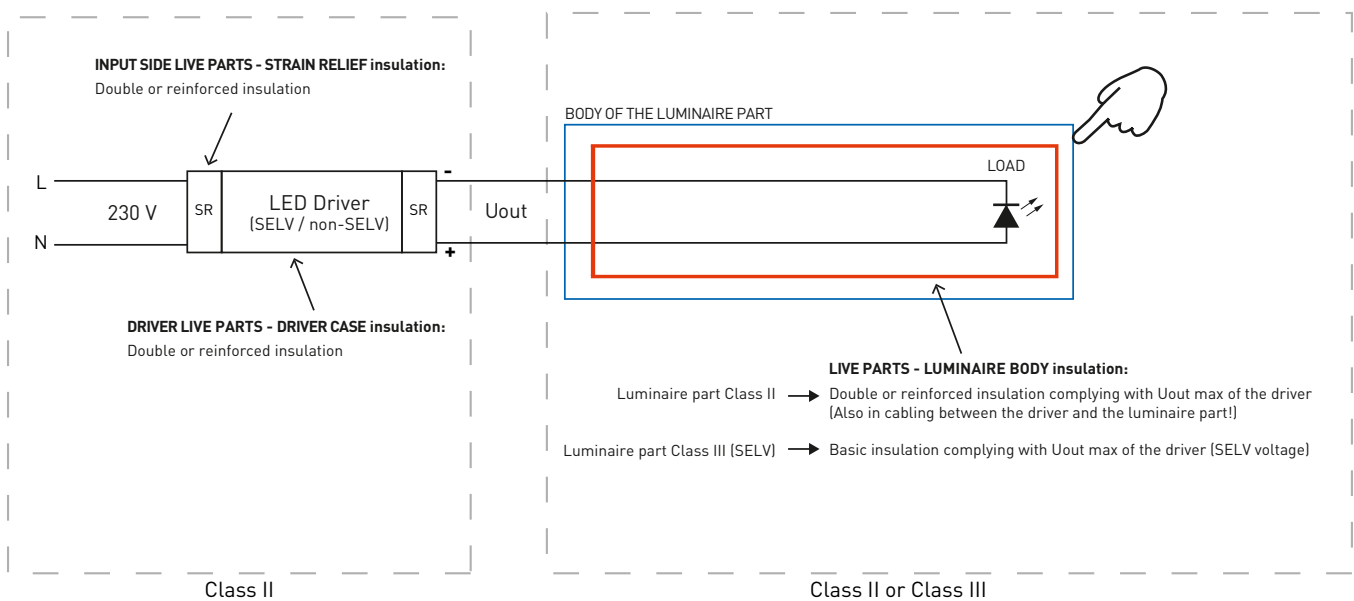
INPUT SIDE LIVE PARTS - STRAIN RELIEF insulation:
Double or reinforced insulation

L

230 V

N

SR

LED Driver
(SELV / non-SELV)

SR

-

+

Uout

DRIVER LIVE PARTS - DRIVER CASE insulation:
Double or reinforced insulation

BODY OF THE LUMINAIRE PART

LOAD

LIVE PARTS - LUMINAIRE BODY insulation:

Luminaire part Class II → Double or reinforced insulation complying with Uout max of the driver (Also in cabling between the driver and the luminaire part!)

Luminaire part Class III (SELV) → Basic insulation complying with Uout max of the driver (SELV voltage)

Class II

Class II or Class III